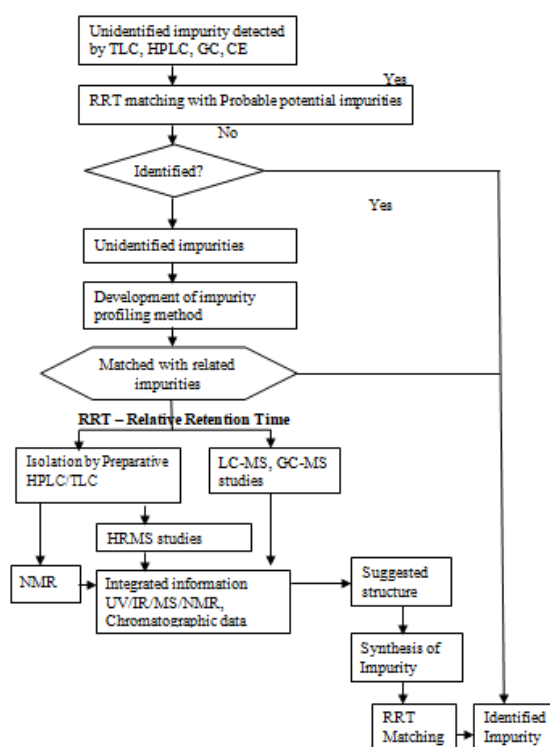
Unidentified impurity detected by TLC, HPLC, GC, CE

Yes

RRT matching with Probable potential impurities

No

Identified?

Yes

Unidentified impurities

Development of impurity profiling method

Matched with related impurities

RRT – Relative Retention Time

Isolation by Preparative HPLC/TLC

LC-MS, GC-MS studies

HRMS studies

NMR

Integrated information UV/IR/MS/NMR, Chromatographic data

Suggested structure

Synthesis of Impurity

RRT Matching

Identified Impurity